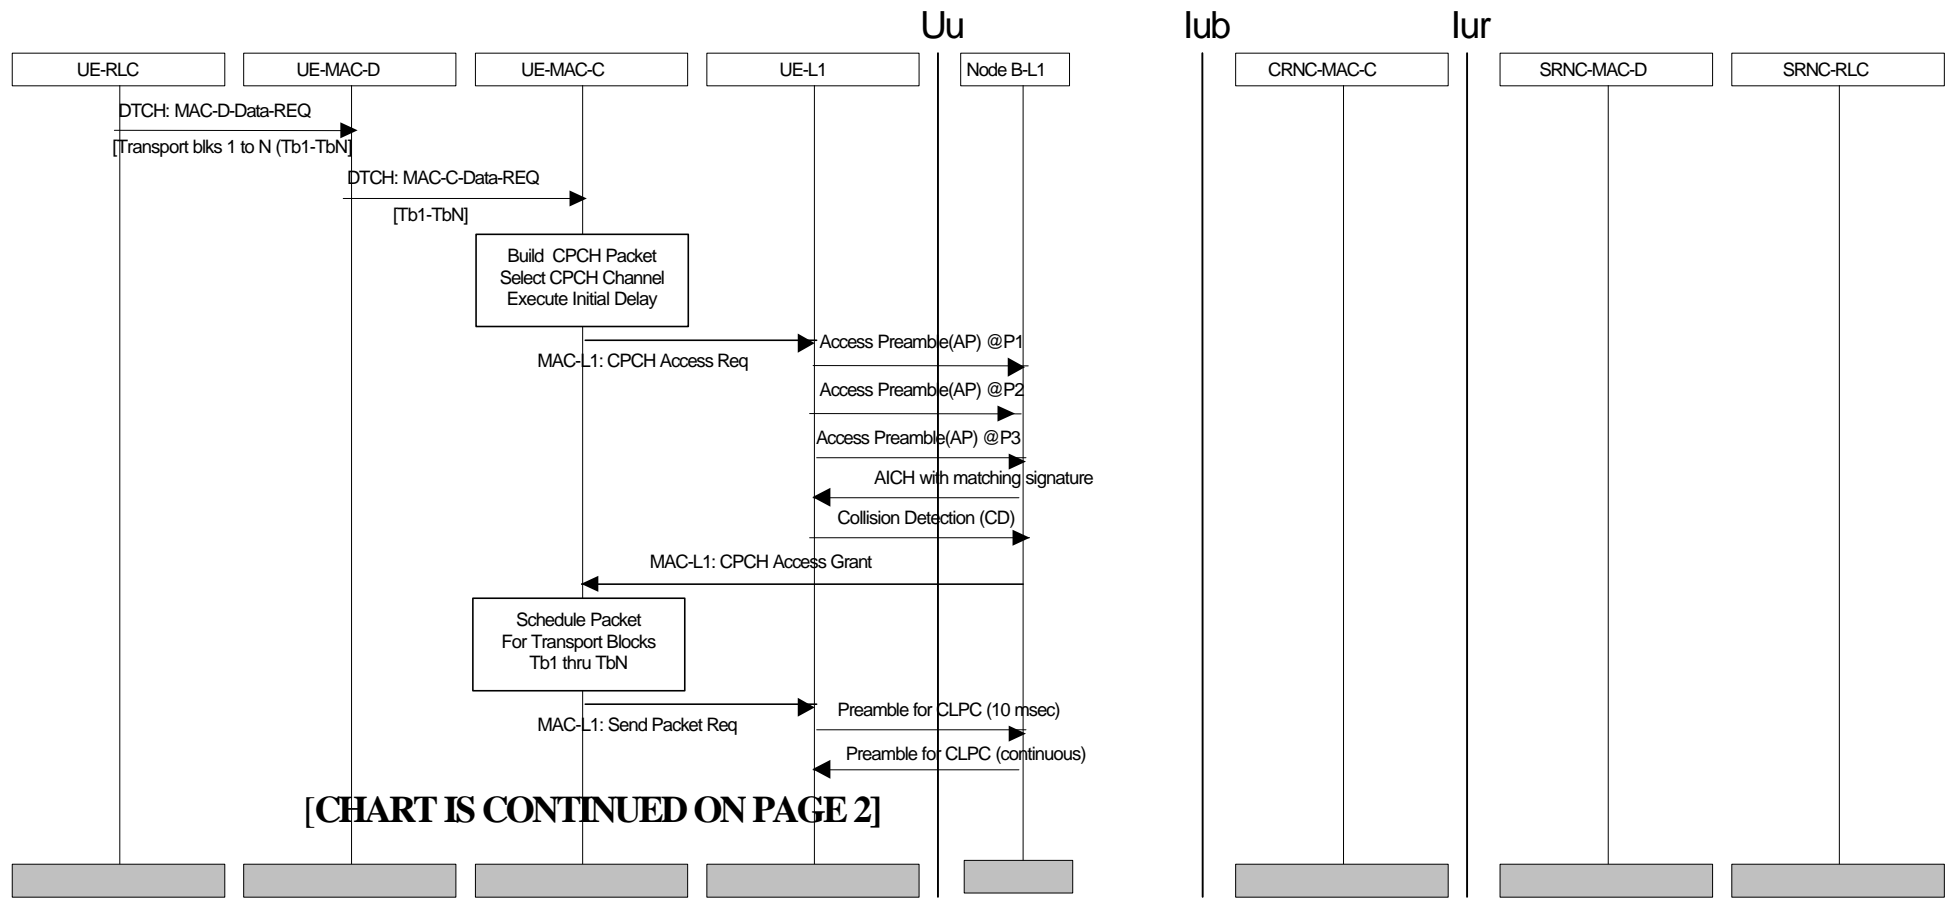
Uu

Iub

Iur

UE-RLC

UE-MAC-D

UE-MAC-C

UE-L1

Node B-L1

CRNC-MAC-C

SRNC-MAC-D

SRNC-RLC

DTCH: MAC-D-Data-REQ

[Transport blks 1 to N (Tb1-TbN]

DTCH: MAC-C-Data-REQ

[Tb1-TbN]

Build CPCH Packet
Select CPCH Channel
Execute Initial Delay

MAC-L1: CPCH Access Req

Access Preamble(AP) @P1

Access Preamble(AP) @P2

Access Preamble(AP) @P3

AICH with matching signature

Collision Detection (CD)

MAC-L1: CPCH Access Grant

Schedule Packet
For Transport Blocks
Tb1 thru TbN

MAC-L1: Send Packet Req

Preamble for CLPC (10 msec)

Preamble for CLPC (continuous)

[CHART IS CONTINUED ON PAGE 2]